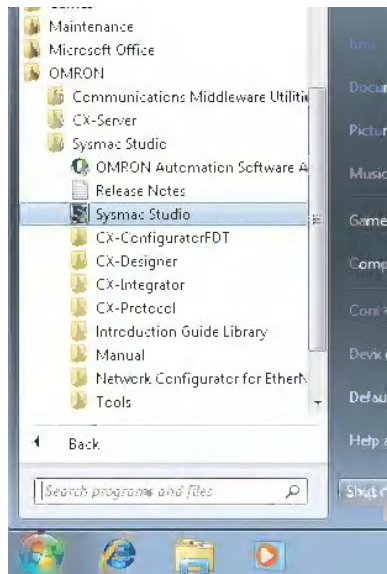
Maintenance
Microsoft Office
OMRON
Communications Middleware Utilitie
CX-Server
Sysmac Studio
OMRON Automation Software A
Release Notes
Sysmac Studio
CX-ConfiguratorFDT
CX-Designer
CX-Integrator
CX-Protocol
Introduction Guide Library
Manual
Network Configurator for EtherN
Tools
Back
Search programs and files

Docu
Pictur
Music
Game
Comp
Devic
Defau
Help a
Shut